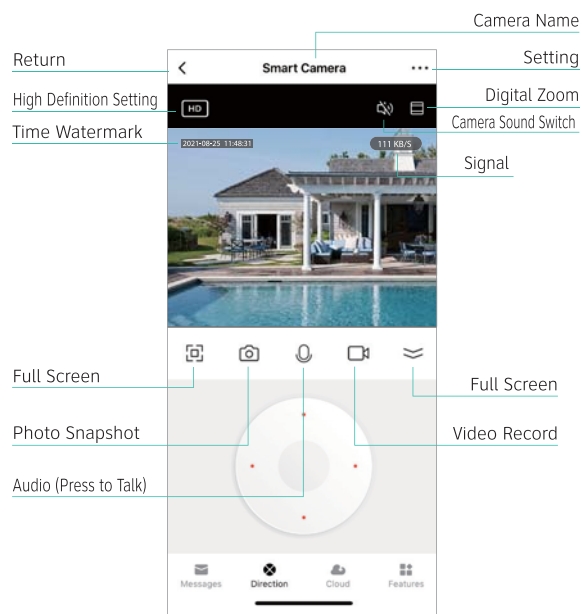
Camera Name

Return

Smart Camera

Setting

High Definition Setting

HD

Digital Zoom

Time Watermark

Camera Sound Switch

2021-08-25 11:48:31

111 KB/S

Signal

Full Screen

Full Screen

Photo Snapshot

Video Record

Audio (Press to Talk)

Messages

Direction

Cloud

Features